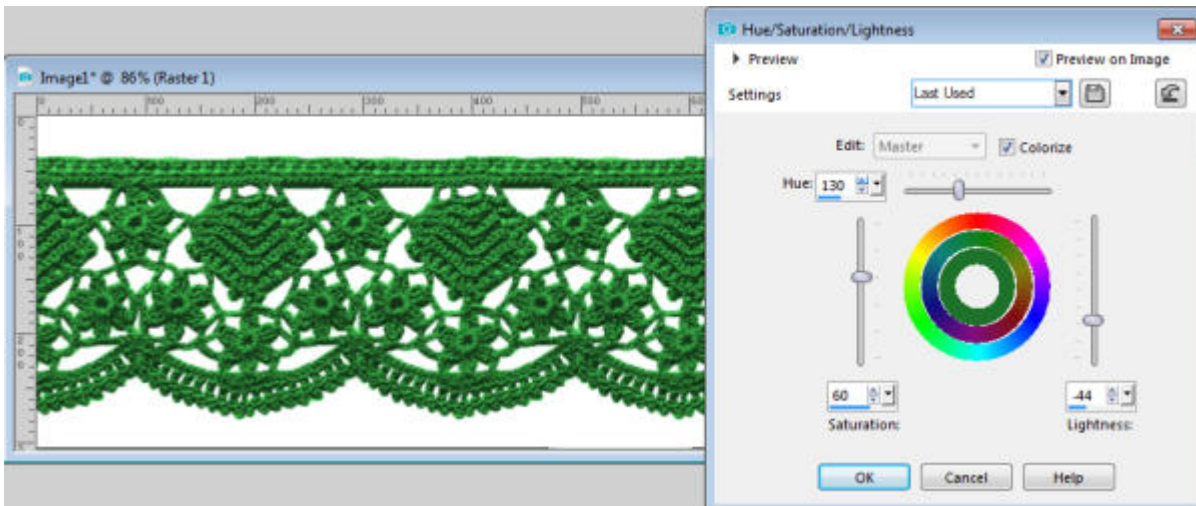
Image1* @ 86% (Raster 1)

0 100 200 300 400 500 60

Hue/Saturation/Lightness

Preview

Preview on Image

Settings

Last Used

Edit: Master

Colorize

Hue: 130

60

Saturation:

-44

Lightness:

OK

Cancel

Help